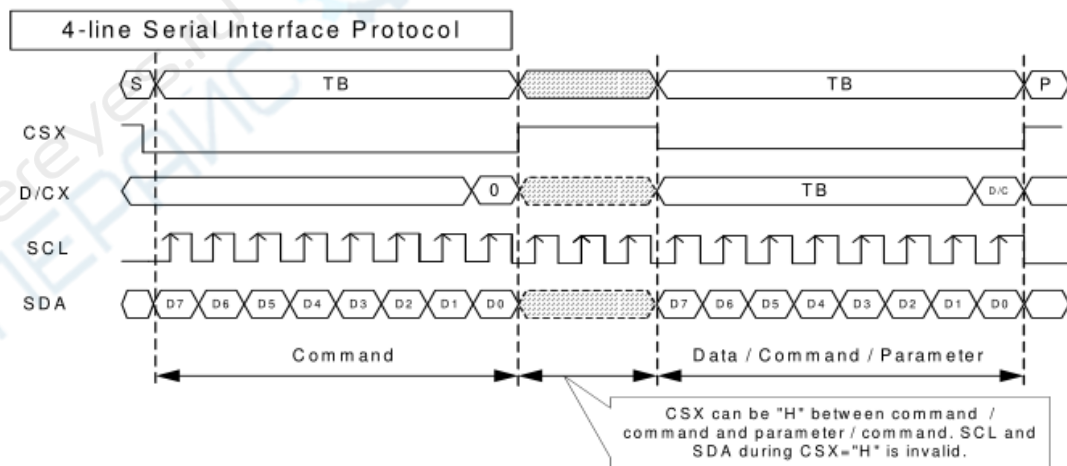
4-line Serial Interface Protocol

S
TB
TB
P

CSX

D/CX
0
TB
D/C

SCL

SDA
D7 D6 D5 D4 D3 D2 D1 D0
D7 D6 D5 D4 D3 D2 D1 D0

Command
Data / Command / Parameter

CSX can be "H" between command / command and parameter / command. SCL and SDA during CSX="H" is invalid.